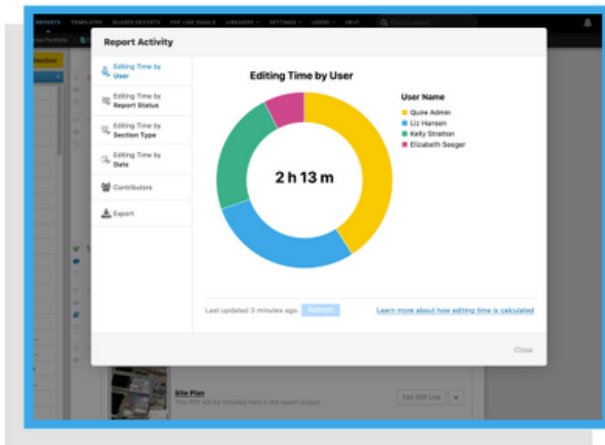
REPORTS TEMPLATES SHARED REPORTS PDF LINK TABLE LIBRARIES SETTINGS USERS HELP

Report Activity

Editing Time by User

Editing Time by Report Status

Editing Time by Section Type

Editing Time by Date

Contributors

Export

Editing Time by User

2 h 13 m

User Name

Quire Admin

Liz Hansen

Kelly Stratton

Elizabeth Seeger

Last updated 3 minutes ago. Refresh

Learn more about how editing time is calculated

Close

Site Plan

This PDF will be included here in the report output.

Edit PDF Link